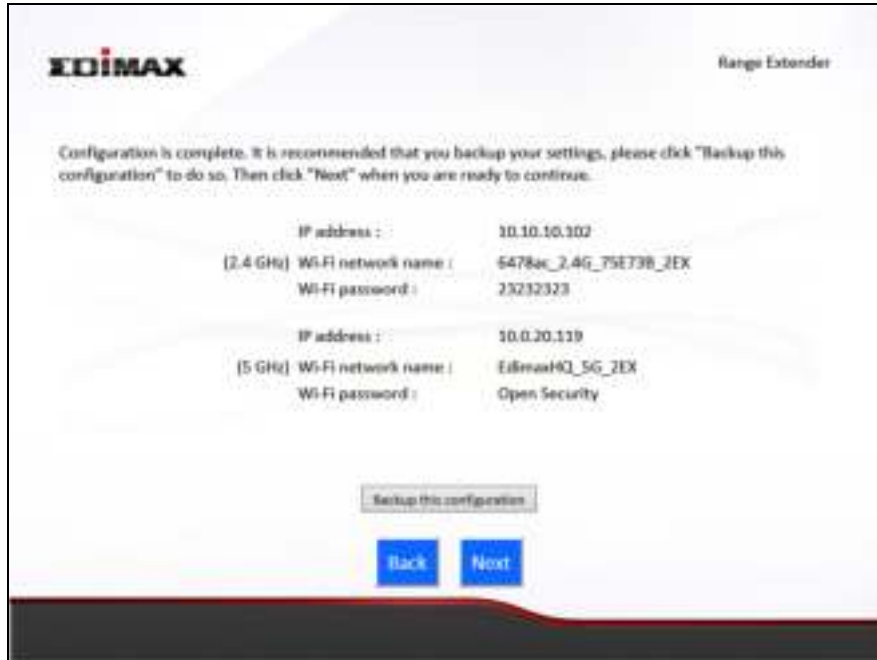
EDIMAX

Range Extender

Configuration is complete. It is recommended that you backup your settings, please click "Backup this configuration" to do so. Then click "Next" when you are ready to continue.

IP address : 10.10.10.102
(2.4 GHz) Wi-Fi network name : 6478ac_2.4G_75E738_2EX
Wi-Fi password : 23232323

IP address : 10.0.20.119
(5 GHz) Wi-Fi network name : EdimaxHQ_5G_2EX
Wi-Fi password : Open Security

Backup this configuration

Back

Next